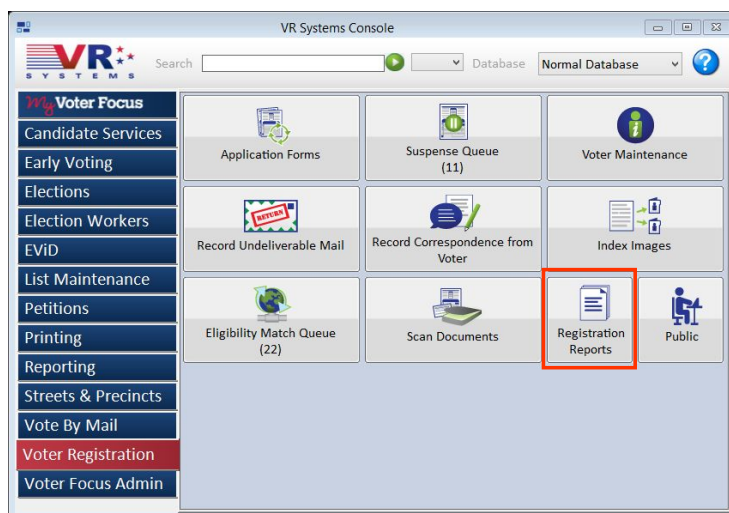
VR Systems Console

VR SYSTEMS

Search

Database Normal Database

My Voter Focus
Candidate Services
Early Voting
Elections
Election Workers
EViD
List Maintenance
Petitions
Printing
Reporting
Streets & Precincts
Vote By Mail
Voter Registration
Voter Focus Admin

Application Forms
Suspense Queue (11)
Voter Maintenance
RETURN
Record Undeliverable Mail
Record Correspondence from Voter
Index Images
Eligibility Match Queue (22)
Scan Documents
Registration Reports
Public